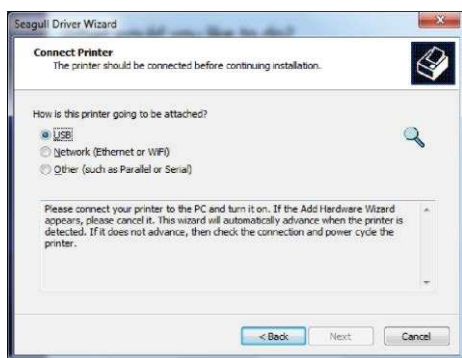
Seagull Driver Wizard

Connect Printer
The printer should be connected before continuing installation.

How is this printer going to be attached?

USB
Network (Ethernet or WiFi)
Other (such as Parallel or Serial)

Please connect your printer to the PC and turn it on. If the Add Hardware Wizard appears, please cancel it. This wizard will automatically advance when the printer is detected. If it does not advance, then check the connection and power cycle the printer.

< Back
Next
Cancel